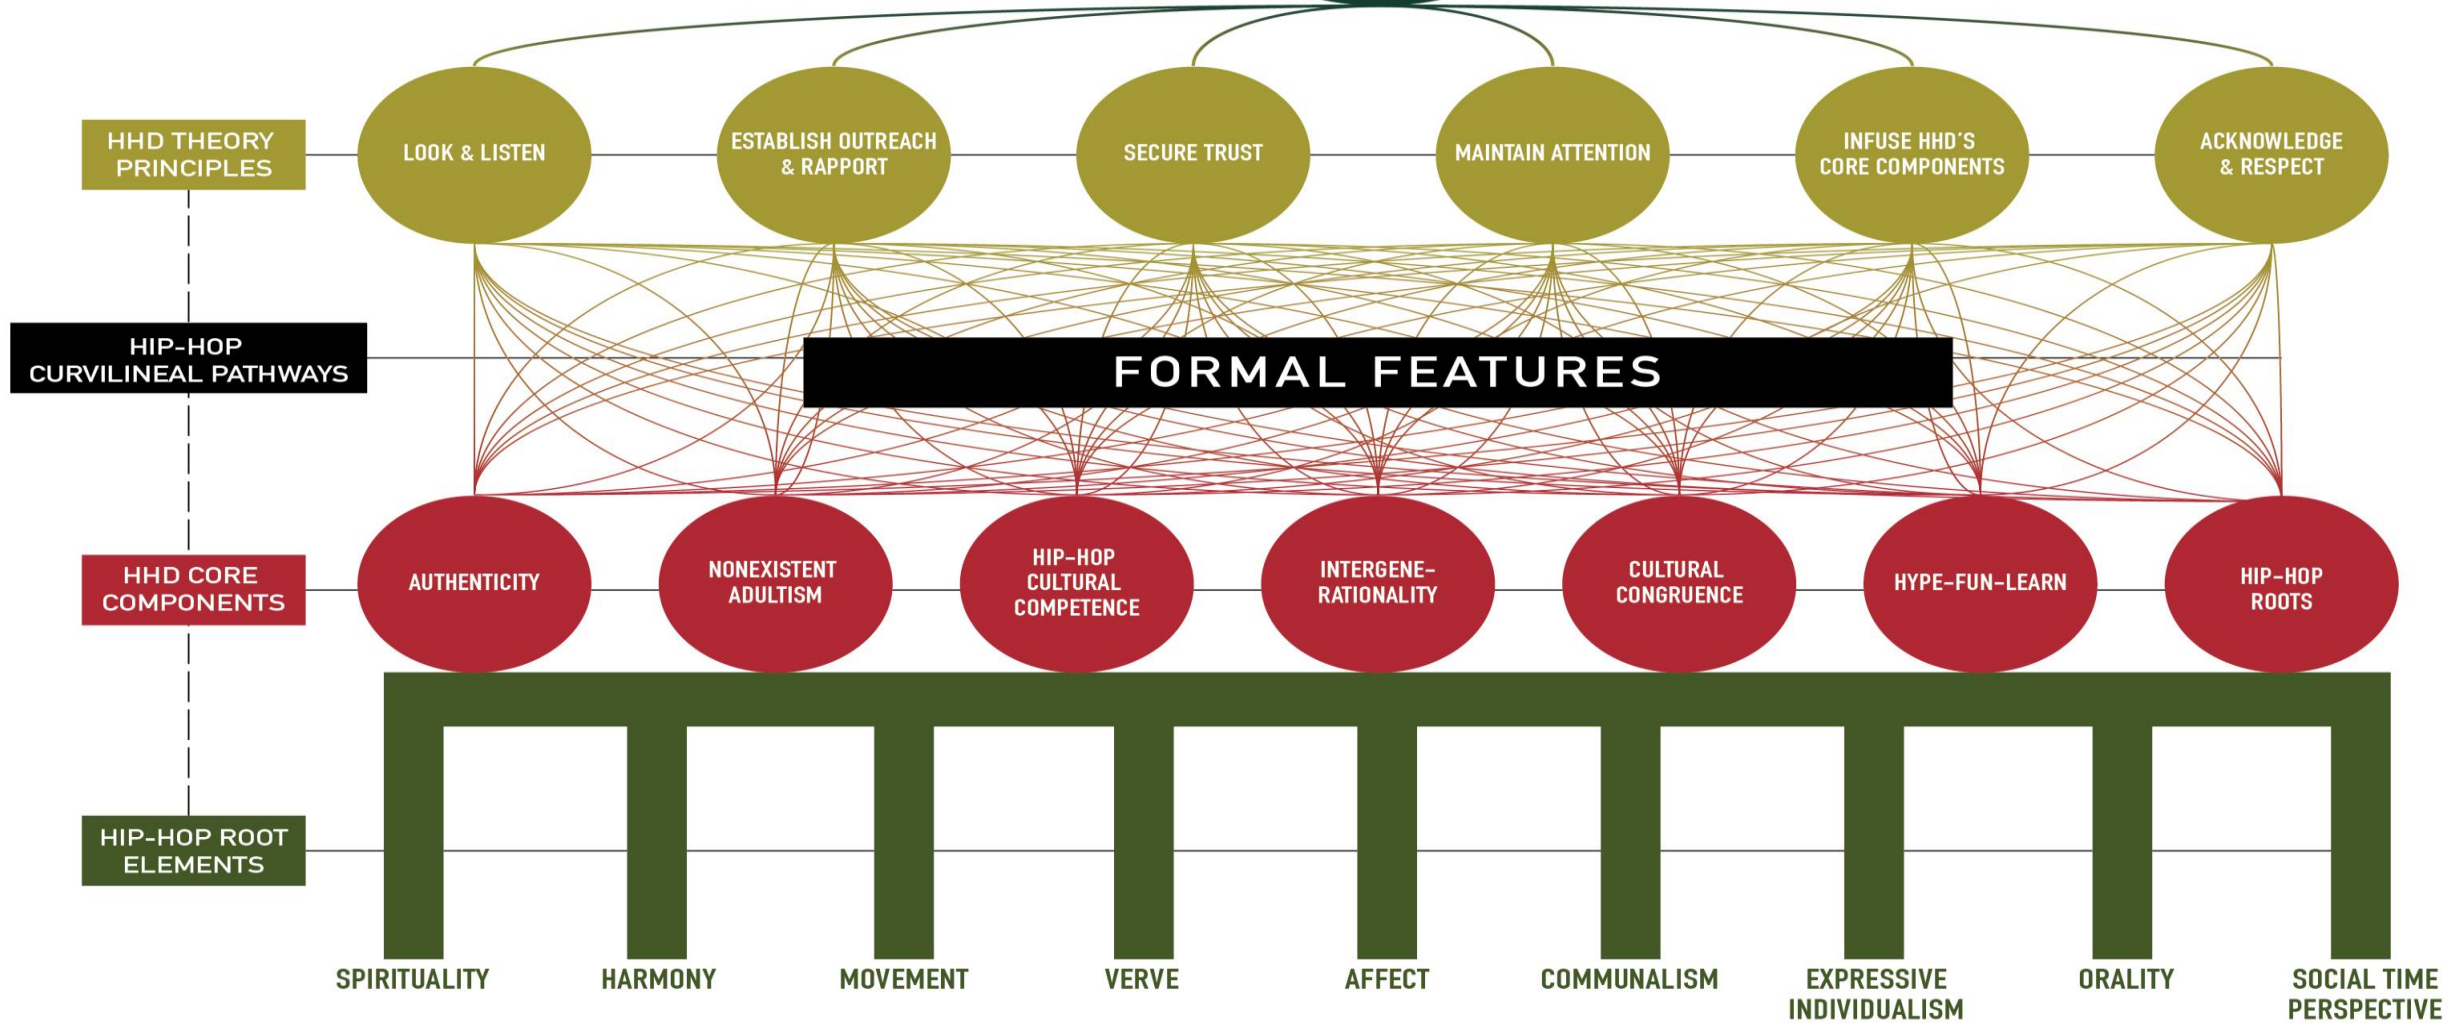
HHD THEORY PRINCIPLES

LOOK & LISTEN

ESTABLISH OUTREACH & RAPPORT

SECURE TRUST

MAINTAIN ATTENTION

INFUSE HHD'S CORE COMPONENTS

ACKNOWLEDGE & RESPECT

HIP-HOP CURVILINEAL PATHWAYS

FORMAL FEATURES

HHD CORE COMPONENTS

AUTHENTICITY

NONEXISTENT ADULTISM

HIP-HOP CULTURAL COMPETENCE

INTERGENERATIONALITY

CULTURAL CONGRUENCE

HYPE-FUN-LEARN

HIP-HOP ROOTS

HIP-HOP ROOT ELEMENTS

SPIRITUALITY

HARMONY

MOVEMENT

VERVE

AFFECT

COMMUNALISM

EXPRESSIVE INDIVIDUALISM

ORALITY

SOCIAL TIME PERSPECTIVE